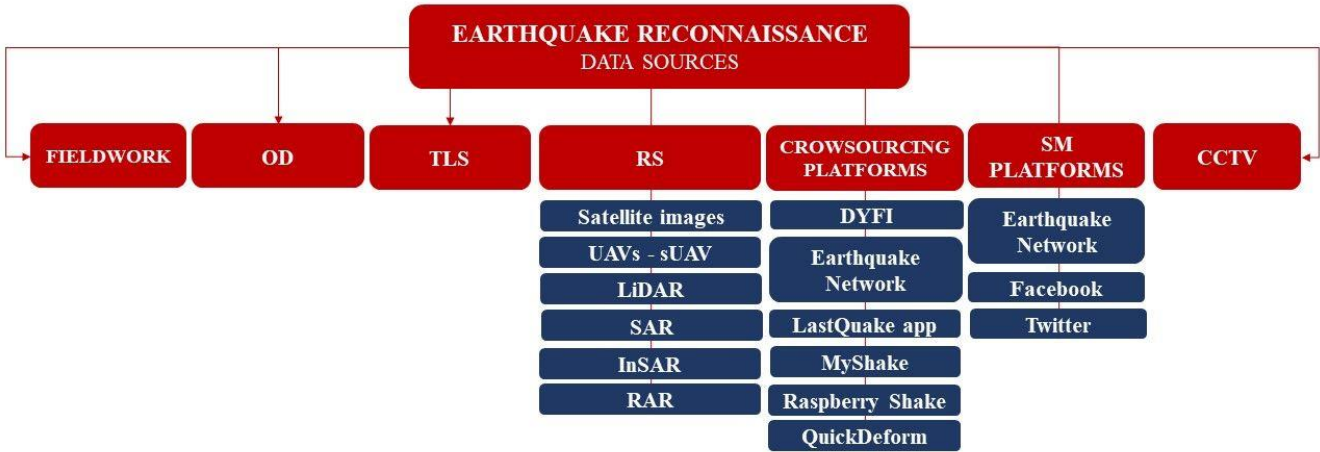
EARTHQUAKE RECONNAISSANCE
DATA SOURCES

FIELDWORK

OD

TLS

RS

Satellite images
UAVs - sUAV
LiDAR
SAR
InSAR
RAR

CROWSOURCING PLATFORMS

DYFI
Earthquake Network
LastQuake app
MyShake
Raspberry Shake
QuickDeform

SM PLATFORMS

Earthquake Network
Facebook
Twitter

CCTV